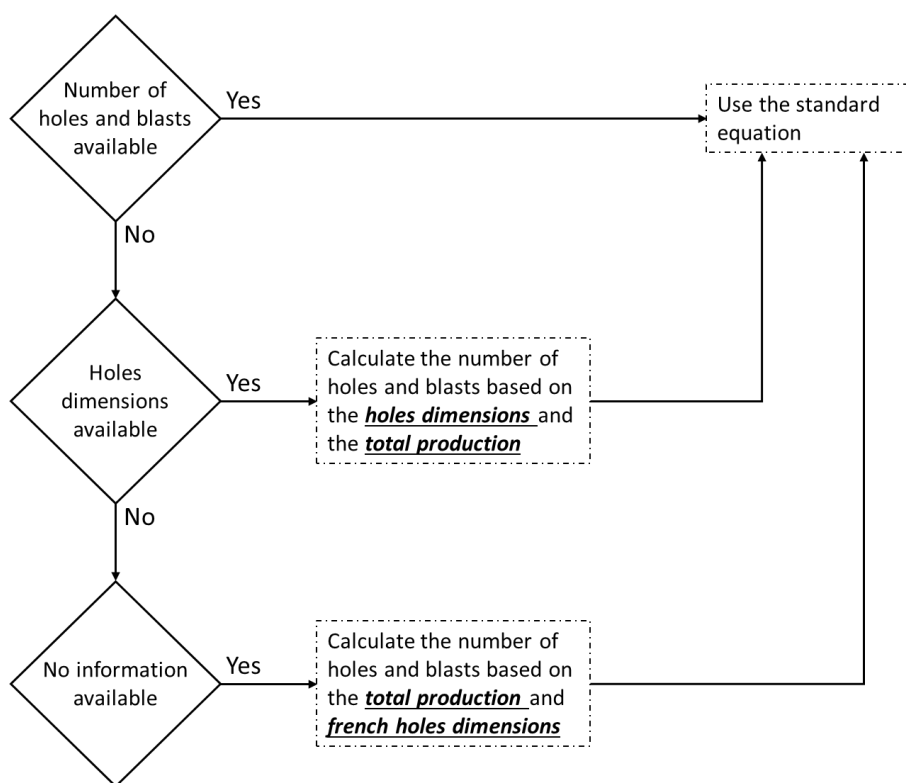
Number of holes and blasts available

Yes

Use the standard equation

No

Holes dimensions available

Yes

Calculate the number of holes and blasts based on the ***holes dimensions*** and the ***total production***

No

No information available

Yes

Calculate the number of holes and blasts based on the ***total production*** and ***french holes dimensions***